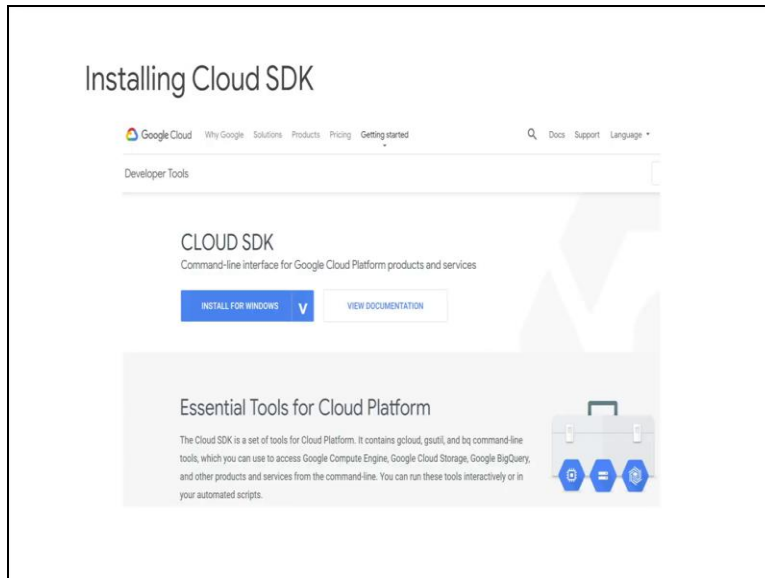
Installing Cloud SDK

Google Cloud Why Google Solutions Products Pricing Getting started Docs Support Language

Developer Tools

CLOUD SDK

Command-line interface for Google Cloud Platform products and services

INSTALL FOR WINDOWS V VIEW DOCUMENTATION

Essential Tools for Cloud Platform

The Cloud SDK is a set of tools for Cloud Platform. It contains gcloud, gsutil, and bq command-line tools, which you can use to access Google Compute Engine, Google Cloud Storage, Google BigQuery, and other products and services from the command-line. You can run these tools interactively or in your automated scripts.